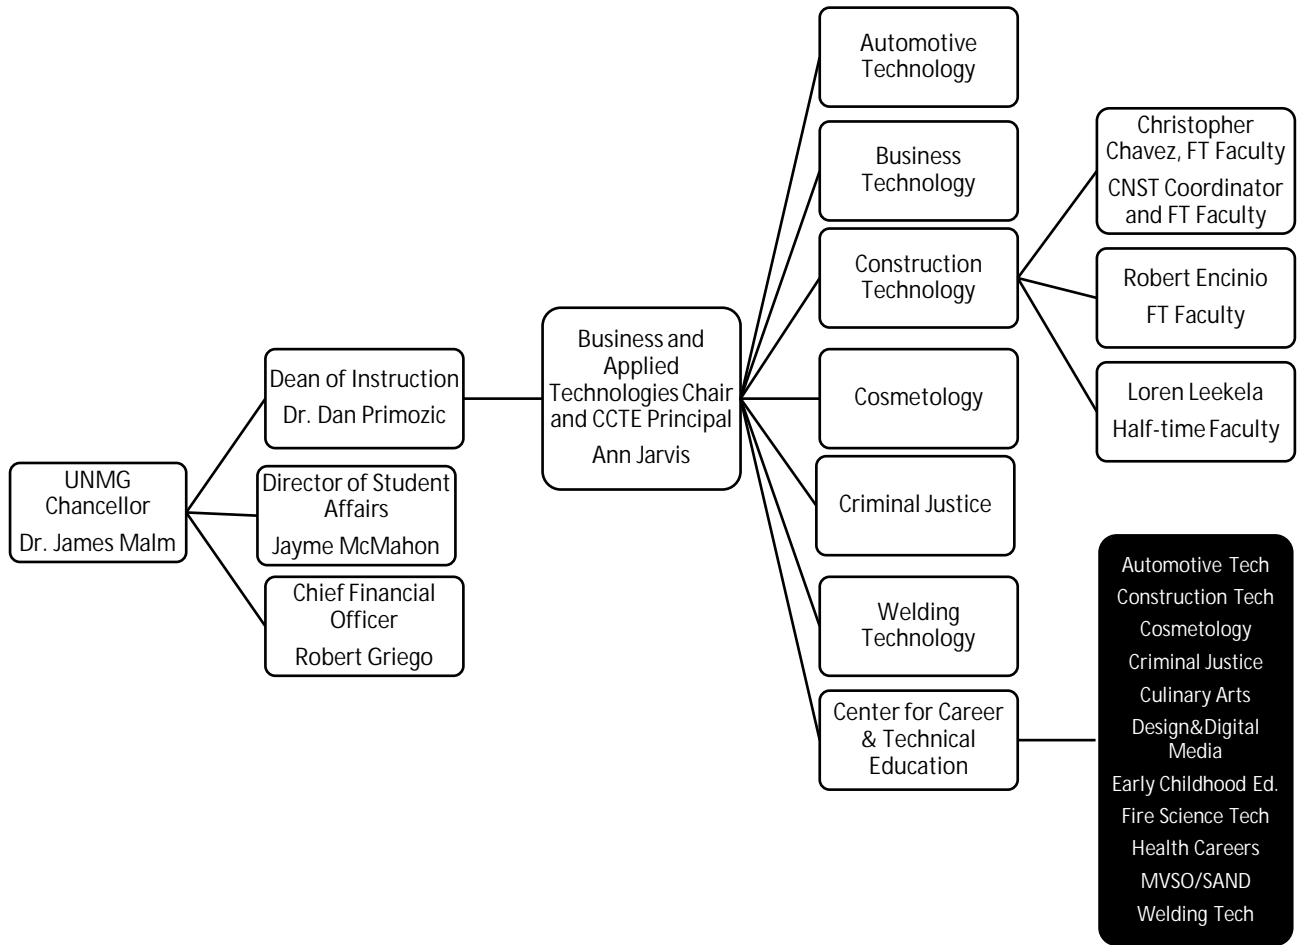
UNMG Chancellor
Dr. James Malm

Dean of Instruction
Dr. Dan Primozic

Director of Student Affairs
Jayme McMahon

Chief Financial Officer
Robert Griego

Business and Applied Technologies Chair and CCTE Principal
Ann Jarvis

Automotive Technology

Business Technology

Construction Technology

Cosmetology

Criminal Justice

Welding Technology

Center for Career & Technical Education

Christopher Chavez, FT Faculty
CNST Coordinator and FT Faculty

Robert Encinio
FT Faculty

Loren Leekela
Half-time Faculty

Automotive Tech
Construction Tech
Cosmetology
Criminal Justice
Culinary Arts
Design&Digital Media
Early Childhood Ed.
Fire Science Tech
Health Careers
MVSO/SAND
Welding Tech